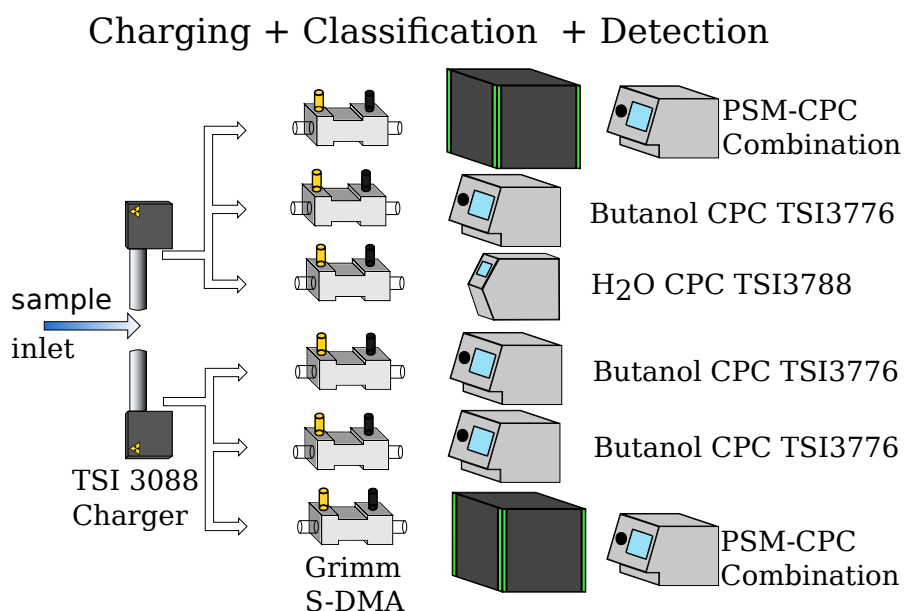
Charging + Classification + Detection

sample
inlet

TSI 3088
Charger

Grimm
S-DMA

PSM-CPC
Combination

Butanol CPC TSI3776

$H_2O$ CPC TSI3788

Butanol CPC TSI3776

Butanol CPC TSI3776

PSM-CPC
Combination